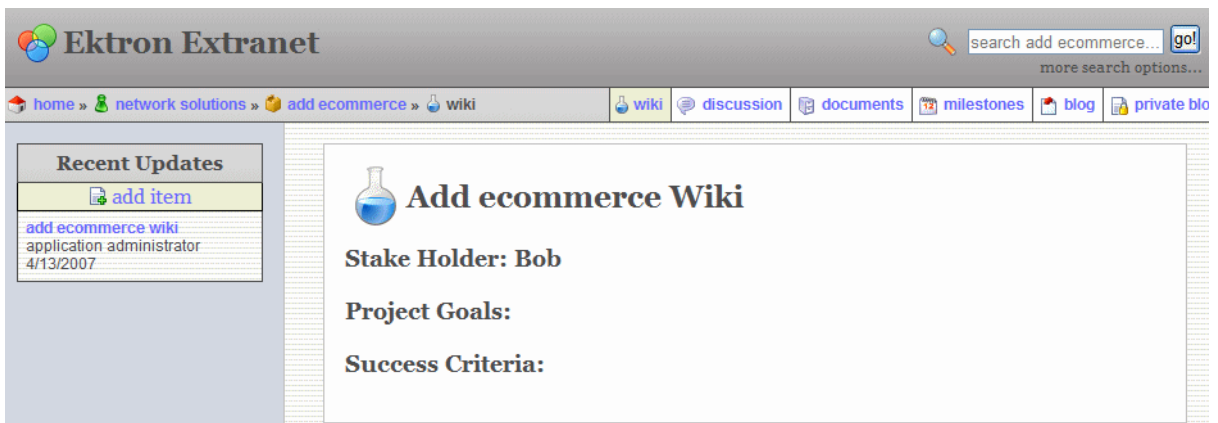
Ektron Extranet

search add ecommerce... go!

more search options...

home » network solutions » add ecommerce » wiki

wiki | discussion | documents | milestones | blog | private blo

Recent Updates

add item

add ecommerce wiki
application administrator
4/13/2007

Add ecommerce Wiki

Stake Holder: Bob

Project Goals:

Success Criteria: